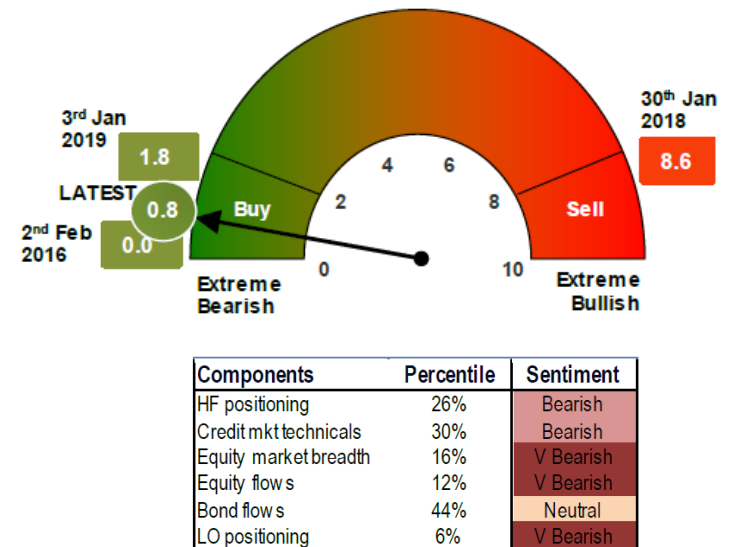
3rd Jan 2019
1.8

LATEST
0.8

2nd Feb 2016
0.0

Buy
Sell

0
2
4
6
8
10

30th Jan 2018
8.6

Extreme Bearish
Extreme Bullish

| Components | Percentile | Sentiment |
|---|---|---|
| HF positioning | 26% | Bearish |
| Credit mkt technicals | 30% | Bearish |
| Equity market breadth | 16% | V Bearish |
| Equity flows | 12% | V Bearish |
| Bond flows | 44% | Neutral |
| LO positioning | 6% | V Bearish |